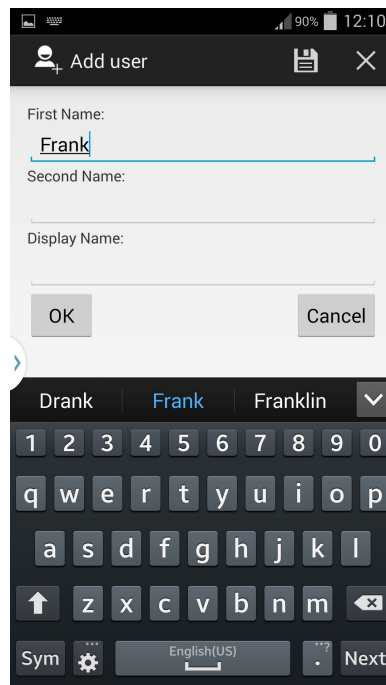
90% 12:10

Add user

First Name:

Frank

Second Name:

Display Name:

OK

Cancel

Drank | Frank | Franklin

1 2 3 4 5 6 7 8 9 0

q w e r t y u i o p

a s d f g h j k l

z x c v b n m

Sym English(US) . Next